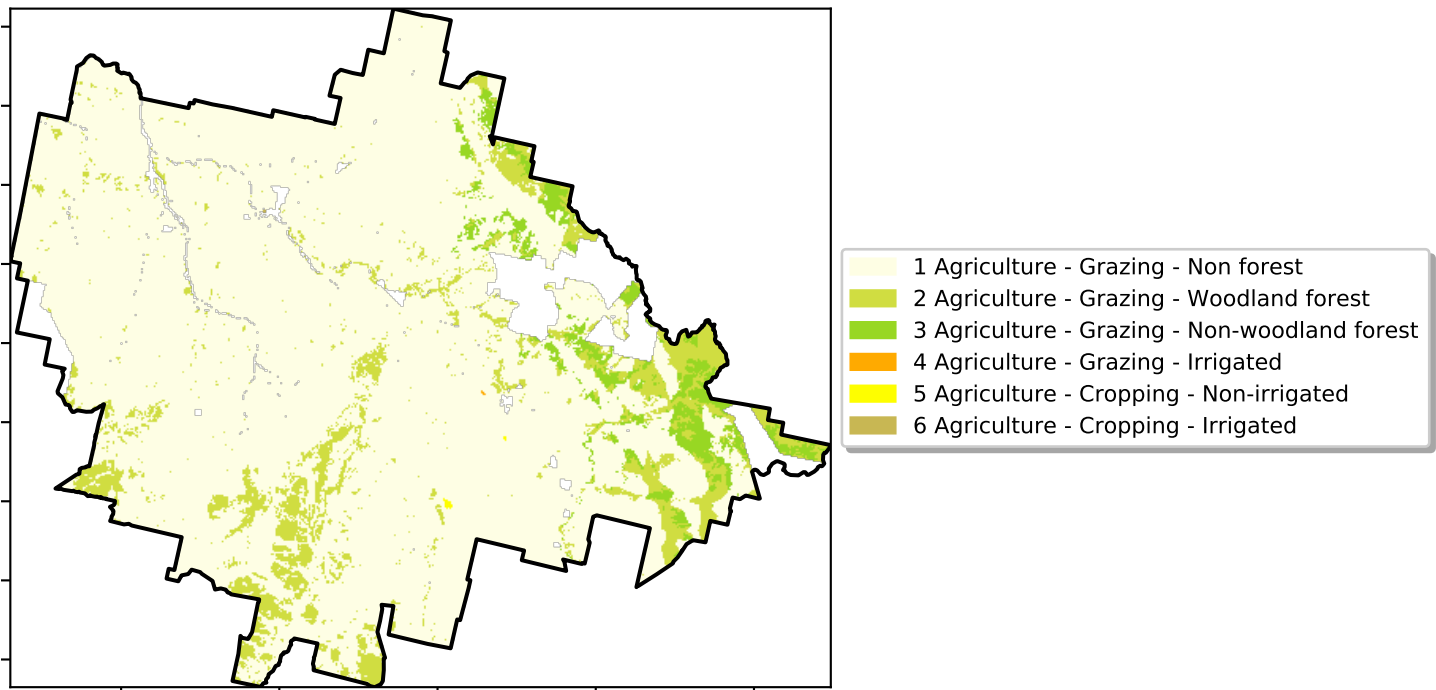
1 Agriculture - Grazing - Non forest
2 Agriculture - Grazing - Woodland forest
3 Agriculture - Grazing - Non-woodland forest
4 Agriculture - Grazing - Irrigated
5 Agriculture - Cropping - Non-irrigated
6 Agriculture - Cropping - Irrigated